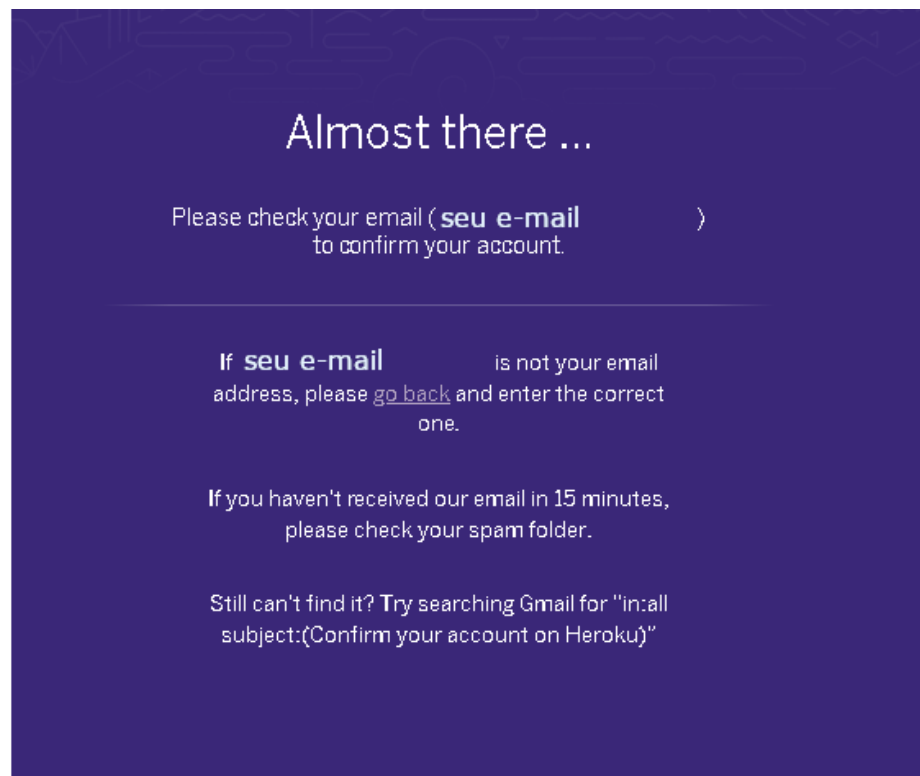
Almost there ...

Please check your email ( seu e-mail ) to confirm your account.

If seu e-mail is not your email address, please go back and enter the correct one.

If you haven't received our email in 15 minutes, please check your spam folder.

Still can't find it? Try searching Gmail for "in:all subject:(Confirm your account on Heroku)"